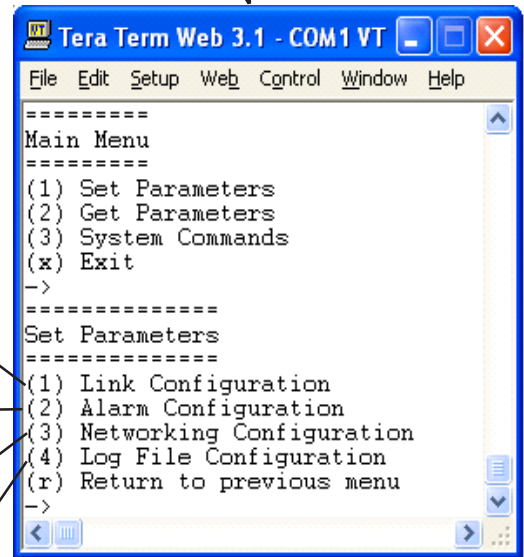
Tera Term Web 3.1 - COM1 VT

File Edit Setup Web Control Window Help

=========
Main Menu
=========
(1) Set Parameters
(2) Get Parameters
(3) System Commands
(x) Exit
->
==============
Set Parameters
==============
(1) Link Configuration
(2) Alarm Configuration
(3) Networking Configuration
(4) Log File Configuration
(r) Return to previous menu
->